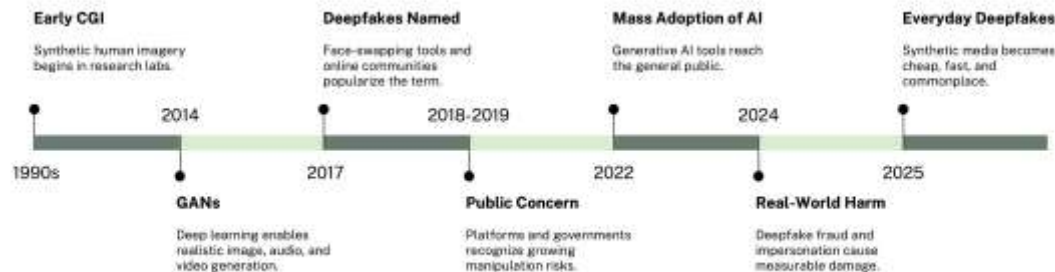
Early CGI

Synthetic human imagery begins in research labs.

Deepfakes Named

Face-swapping tools and online communities popularize the term.

Mass Adoption of AI

Generative AI tools reach the general public.

Everyday Deepfakes

Synthetic media becomes cheap, fast, and commonplace.

2014

2018-2019

2024

1990s

2017

2022

2025

GANs

Deep learning enables realistic image, audio, and video generation.

Public Concern

Platforms and governments recognize growing manipulation risks.

Real-World Harm

Deepfake fraud and impersonation cause measurable damage.